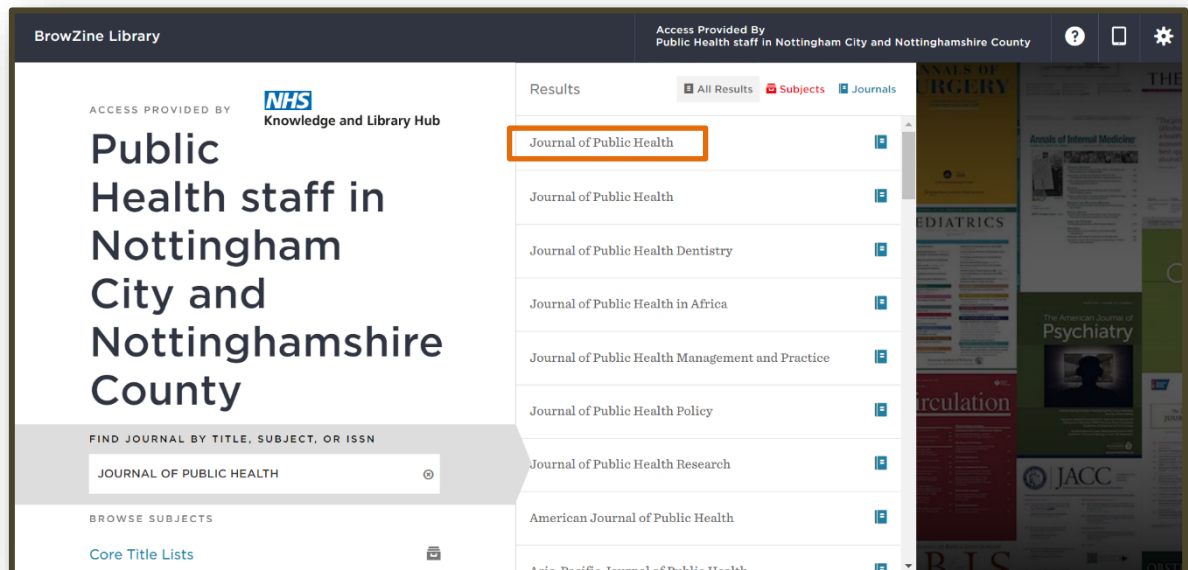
BrowZine Library

Access Provided By
Public Health staff in Nottingham City and Nottinghamshire County

ACCESS PROVIDED BY

NHS
Knowledge and Library Hub

Public Health staff in Nottingham City and Nottinghamshire County

FIND JOURNAL BY TITLE, SUBJECT, OR ISSN

JOURNAL OF PUBLIC HEALTH

BROWSE SUBJECTS

Core Title Lists

Results

All Results
Subjects
Journals

Journal of Public Health

Journal of Public Health

Journal of Public Health Dentistry

Journal of Public Health in Africa

Journal of Public Health Management and Practice

Journal of Public Health Policy

Journal of Public Health Research

American Journal of Public Health

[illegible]

ANNALS OF SURGERY

Annals of Internal Medicine

PEDIATRICS

The American Journal of Psychiatry

Circulation

JACC